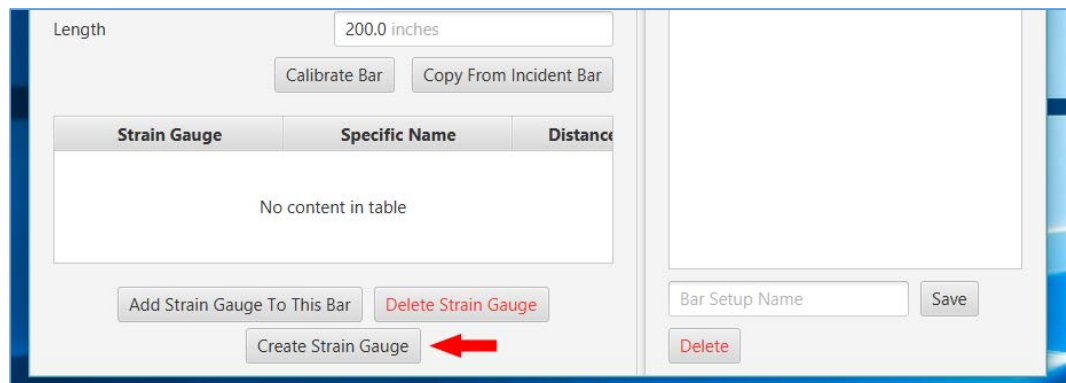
Length

200.0 inches

Calibrate Bar

Copy From Incident Bar

| Strain Gauge | Specific Name | Distanc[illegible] |
|---|---|---|
| | No content in table | |

Add Strain Gauge To This Bar

Delete Strain Gauge

Create Strain Gauge

Bar Setup Name

Save

Delete